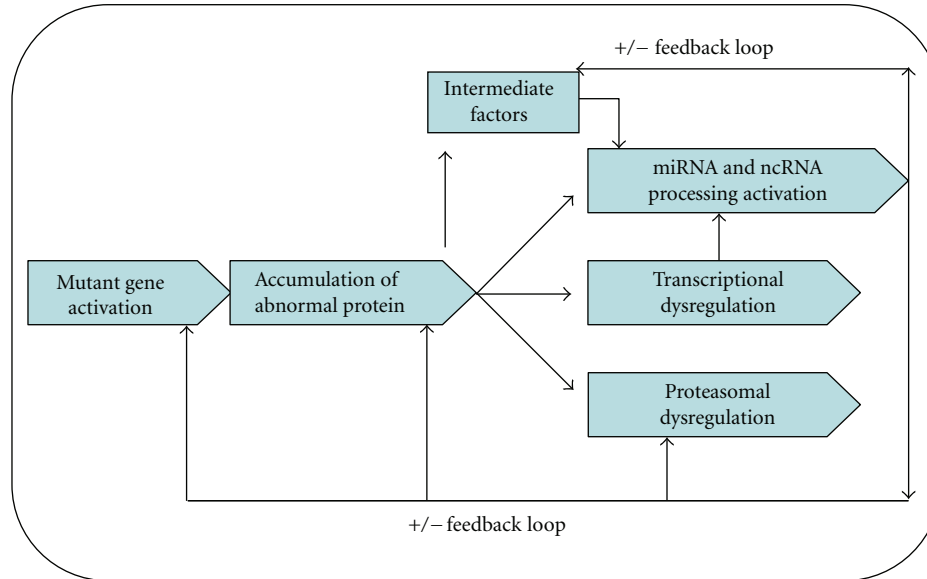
+/− feedback loop

Intermediate factors

miRNA and ncRNA processing activation

Mutant gene activation

Accumulation of abnormal protein

Transcriptional dysregulation

Proteasomal dysregulation

+/− feedback loop